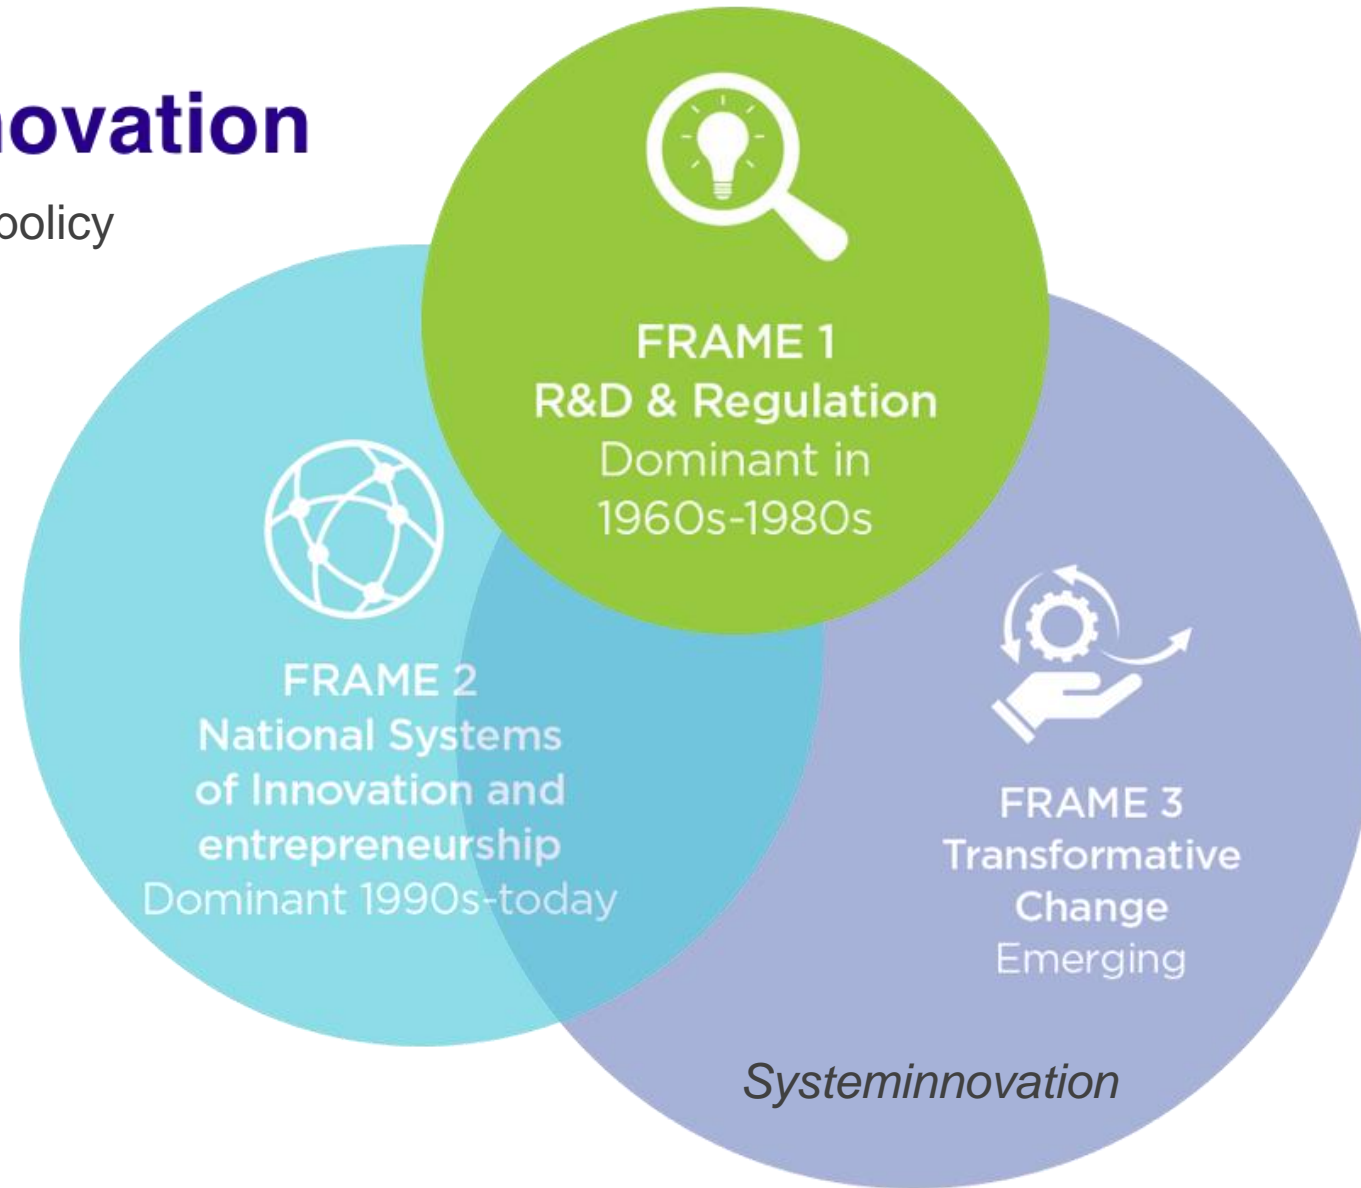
novation

policy

FRAME 1
R&D & Regulation
Dominant in
1960s-1980s

FRAME 2
National Systems
of Innovation and
entrepreneurship
Dominant 1990s-today

FRAME 3
Transformative
Change
Emerging

Systeminnovation